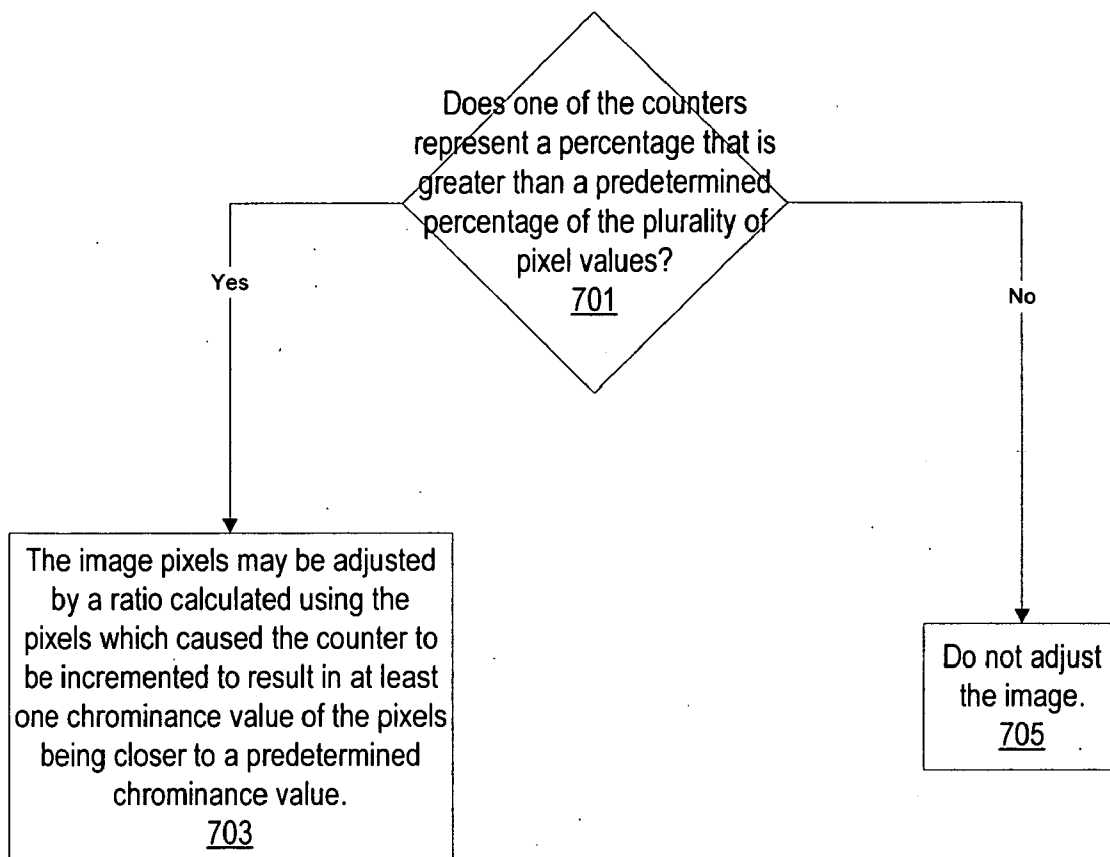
Does one of the counters represent a percentage that is greater than a predetermined percentage of the plurality of pixel values?
701

Yes

No

The image pixels may be adjusted by a ratio calculated using the pixels which caused the counter to be incremented to result in at least one chrominance value of the pixels being closer to a predetermined chrominance value.
703

Do not adjust the image.
705